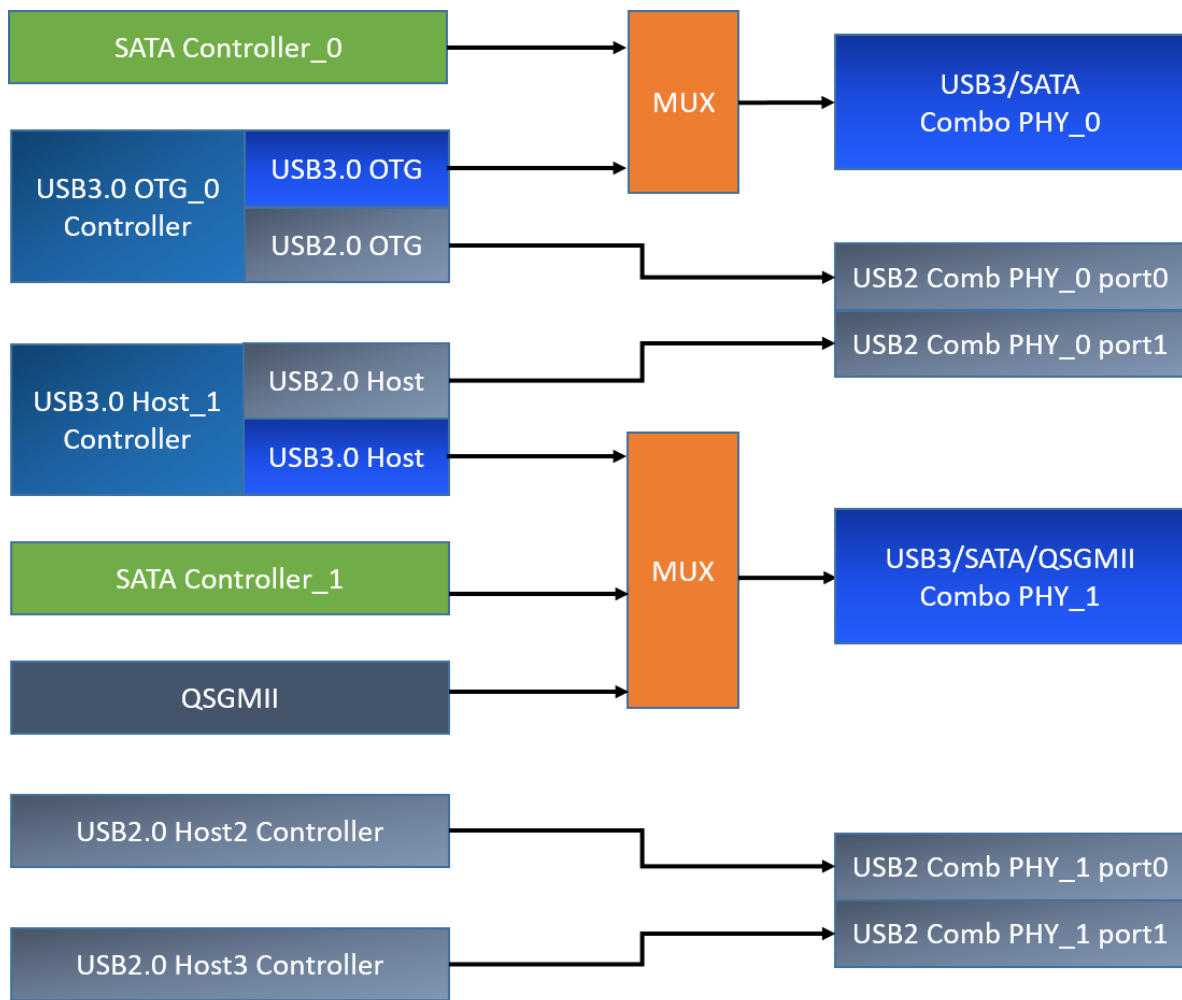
SATA Controller_0

MUX

USB3/SATA Combo PHY_0

USB3.0 OTG_0 Controller

USB3.0 OTG

USB2.0 OTG

USB2 Comb PHY_0 port0

USB2 Comb PHY_0 port1

USB3.0 Host_1 Controller

USB2.0 Host

USB3.0 Host

MUX

USB3/SATA/QSGMII Combo PHY_1

SATA Controller_1

QSGMII

USB2.0 Host2 Controller

USB2 Comb PHY_1 port0

USB2.0 Host3 Controller

USB2 Comb PHY_1 port1